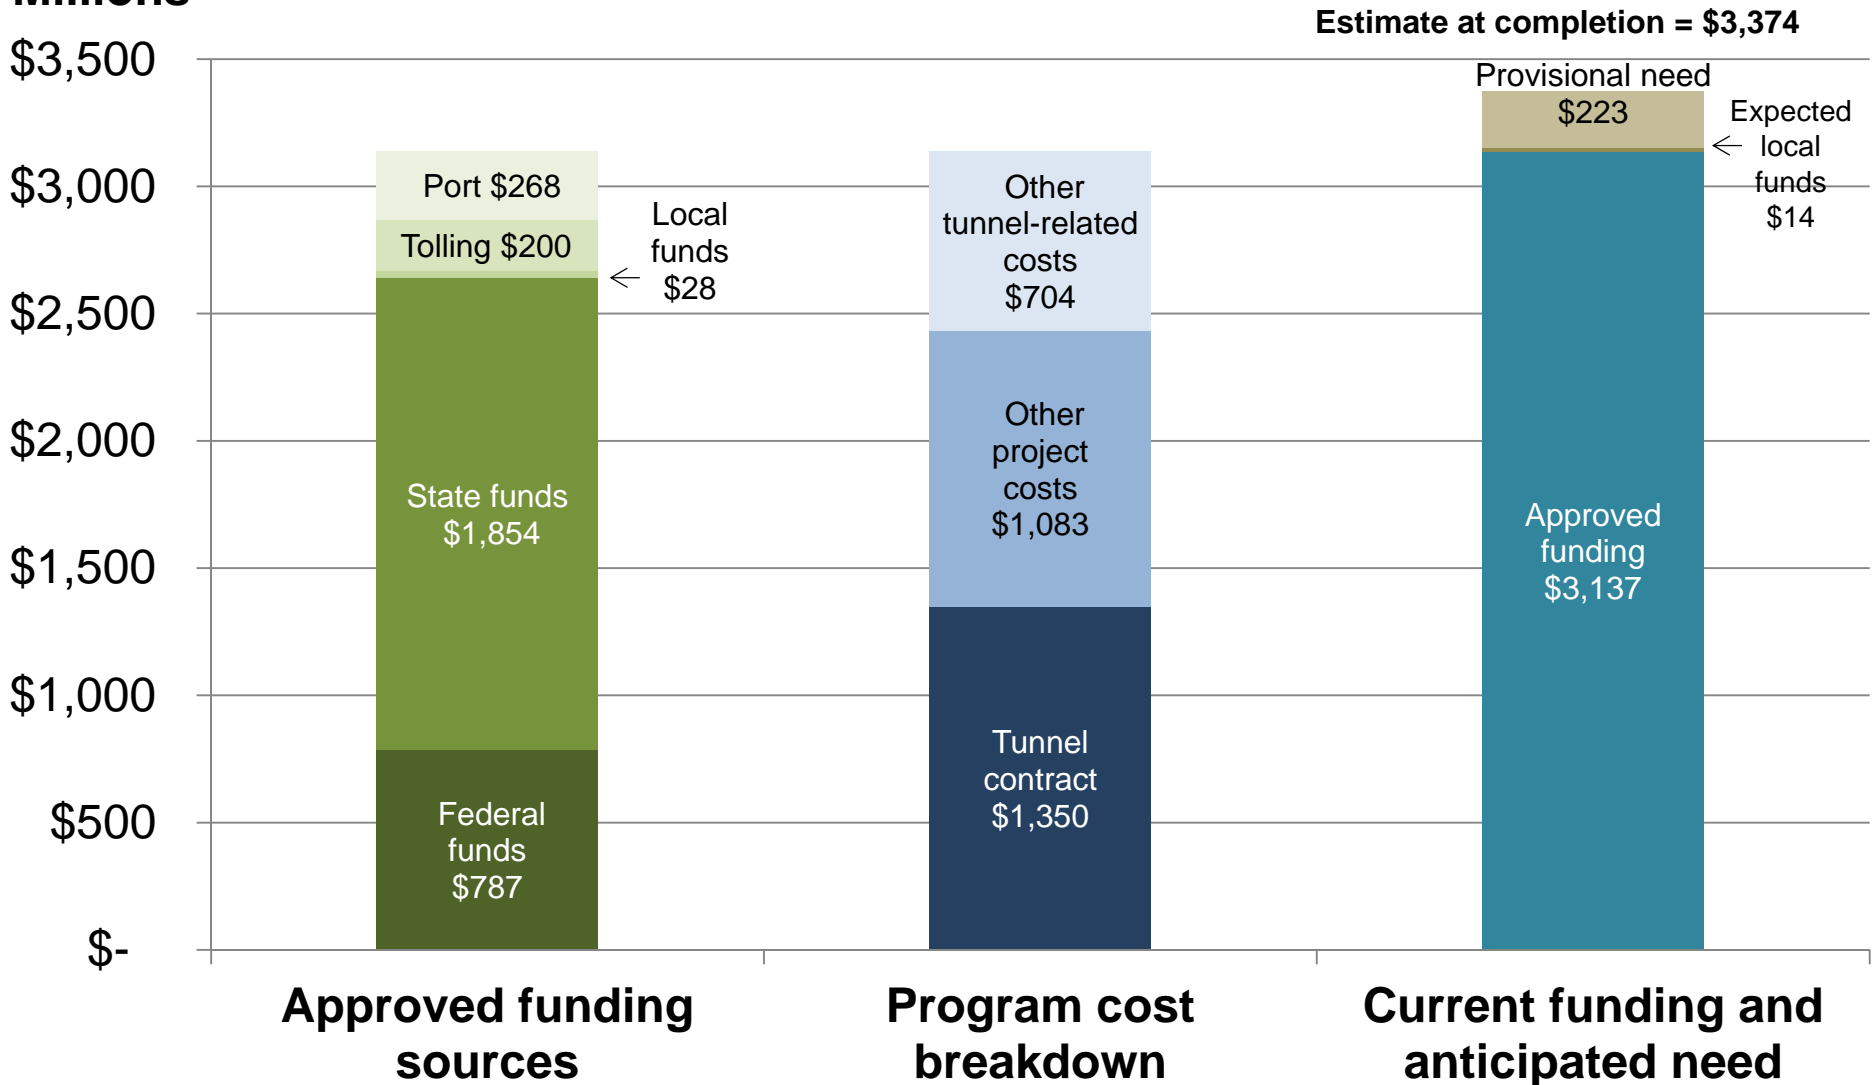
Millions

Estimate at completion = $3,374

$3,500
$3,000
$2,500
$2,000
$1,500
$1,000
$500
$-

Port $268
Tolling $200
Local funds $28
State funds $1,854
Federal funds $787

Other tunnel-related costs $704
Other project costs $1,083
Tunnel contract $1,350

Provisional need
$223
Expected local funds $14
Approved funding $3,137

Approved funding sources
Program cost breakdown
Current funding and anticipated need